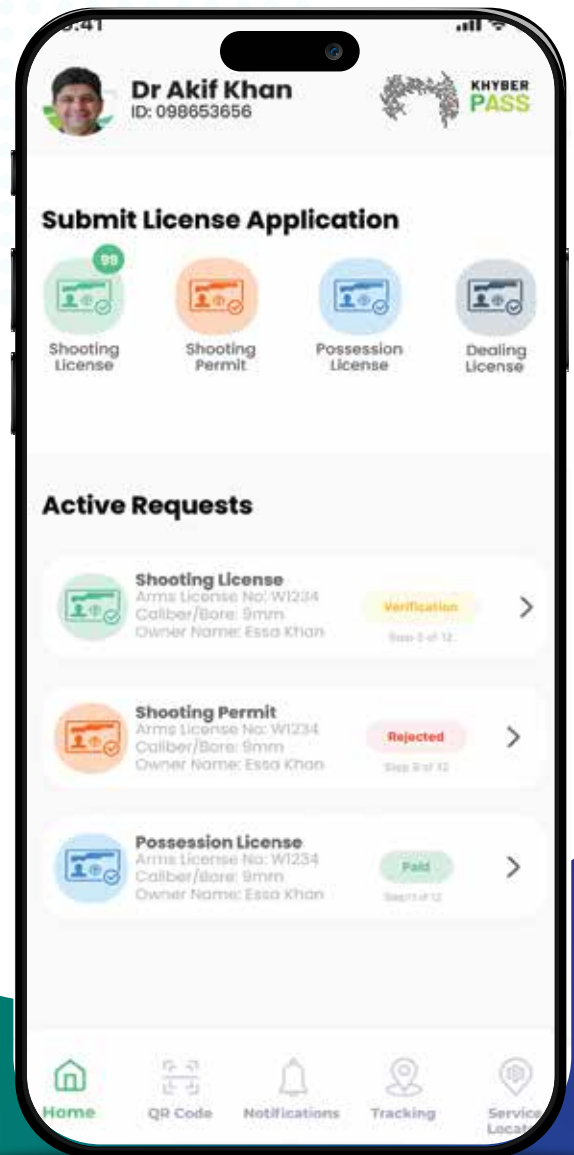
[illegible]:41

Dr Akif Khan
ID: 098653656

KHYBER PASS

Submit License Application

99
Shooting License

Shooting Permit

Possession License

Dealing License

Active Requests

Shooting License
Arms License No: W1234
Caliber/Bore: 9mm
Owner Name: Essa Khan
Verification
Step 3 of 12

Shooting Permit
Arms License No: W1234
Caliber/Bore: 9mm
Owner Name: Essa Khan
Rejected
Step 3 of 12

Possession License
Arms License No: W1234
Caliber/Bore: 9mm
Owner Name: Essa Khan
Paid
Step 11 of 12

Home
QR Code
Notifications
Tracking
Service Locat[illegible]